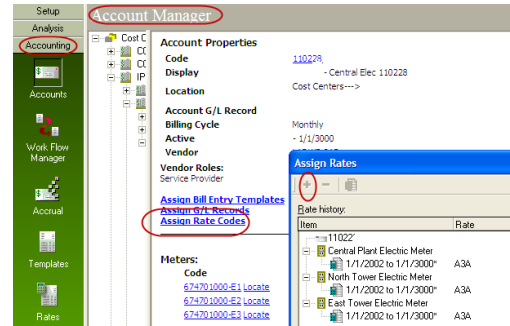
Setup
Analysis
Accounting
Accounts
Work Flow Manager
Accrual
Templates
Rates

Account Manager

Cost C
CC
CC
IP

Account Properties
Code 110228
Display - Central Elec 110228
Location Cost Centers--->
Account G/L Record
Billing Cycle Monthly
Active - 1/1/3000
Vendor

Vendor Roles:
Service Provider

Assign Bill Entry Templates
Assign G/L Records
Assign Rate Codes

Meters:
Code
674701000-E1 Locate
674701000-E2 Locate
674701000-E3 Locate

Assign Rates
Rate history:
| Item | Rate |
|---|---|
| 110228 | |
| Central Plant Electric Meter | |
| 1/1/2002 to 1/1/3000" | A3A |
| North Tower Electric Meter | |
| 1/1/2002 to 1/1/3000" | A3A |
| East Tower Electric Meter | |
| 1/1/2002 to 1/1/3000" | A3A |